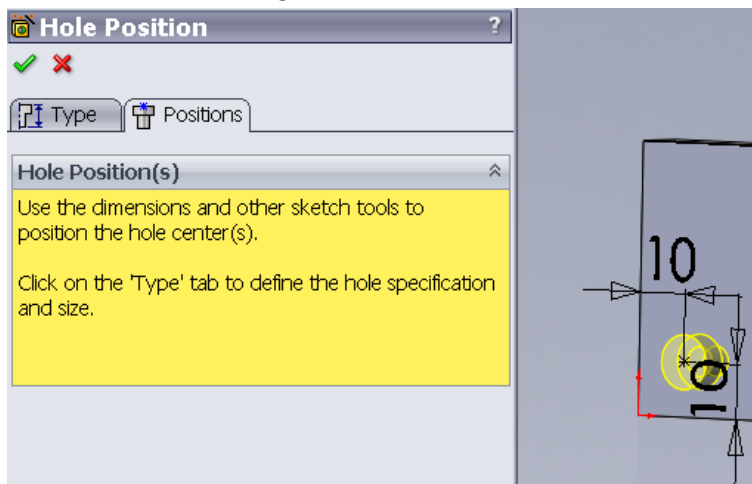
Hole Position

?

Type

Positions

Hole Position(s)

Use the dimensions and other sketch tools to position the hole center(s).

Click on the 'Type' tab to define the hole specification and size.

10

10